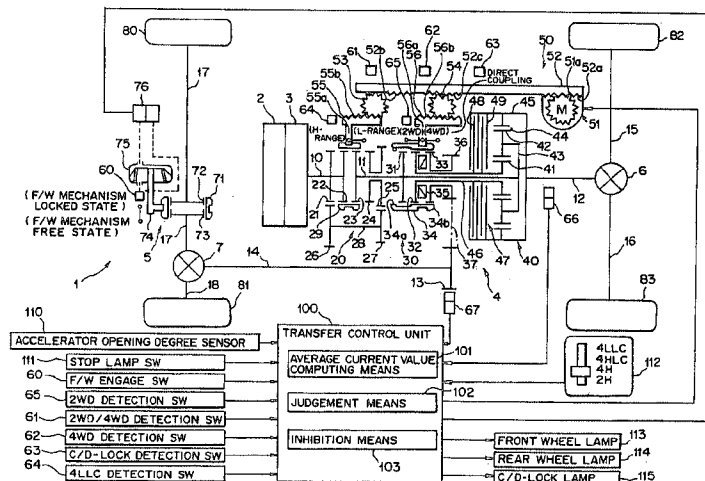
80
17
76
75
60
( F/W MECHANISM LOCKED STATE )
( F/W MECHANISM FREE STATE )
72
71
74
17
73
5
7
1
18
81
2
3
64
55a
55b
53
61
52b
55
62
56a
56
56b
63
54
52c
DIRECT COUPLING
50
52
51a
52a
M
51
82
(H-RANGE)
(L-RANGE)
(2WD)
(4WD)
48
49
45
44
42
43
41
36
33
31
10
22
21
29
23
24
25
35
34b
34
34a
32
28
20
27
30
26
14
12
15
6
66
46
47
40
37
4
13
67
16
83
110
ACCELERATOR OPENING DEGREE SENSOR
100
TRANSFER CONTROL UNIT
111
STOP LAMP SW
60
F/W ENGAGE SW
65
2WD DETECTION SW
61
2WD/4WD DETECTION SW
62
4WD DETECTION SW
63
C/D-LOCK DETECTION SW
64
4LLC DETECTION SW
AVERAGE CURRENT VALUE COMPUTING MEANS
101
JUDGEMENT MEANS
102
INHIBITION MEANS
103
4LLC
4HLC
4H
2H
112
FRONT WHEEL LAMP
113
REAR WHEEL LAMP
114
C/D-LOCK LAMP
115